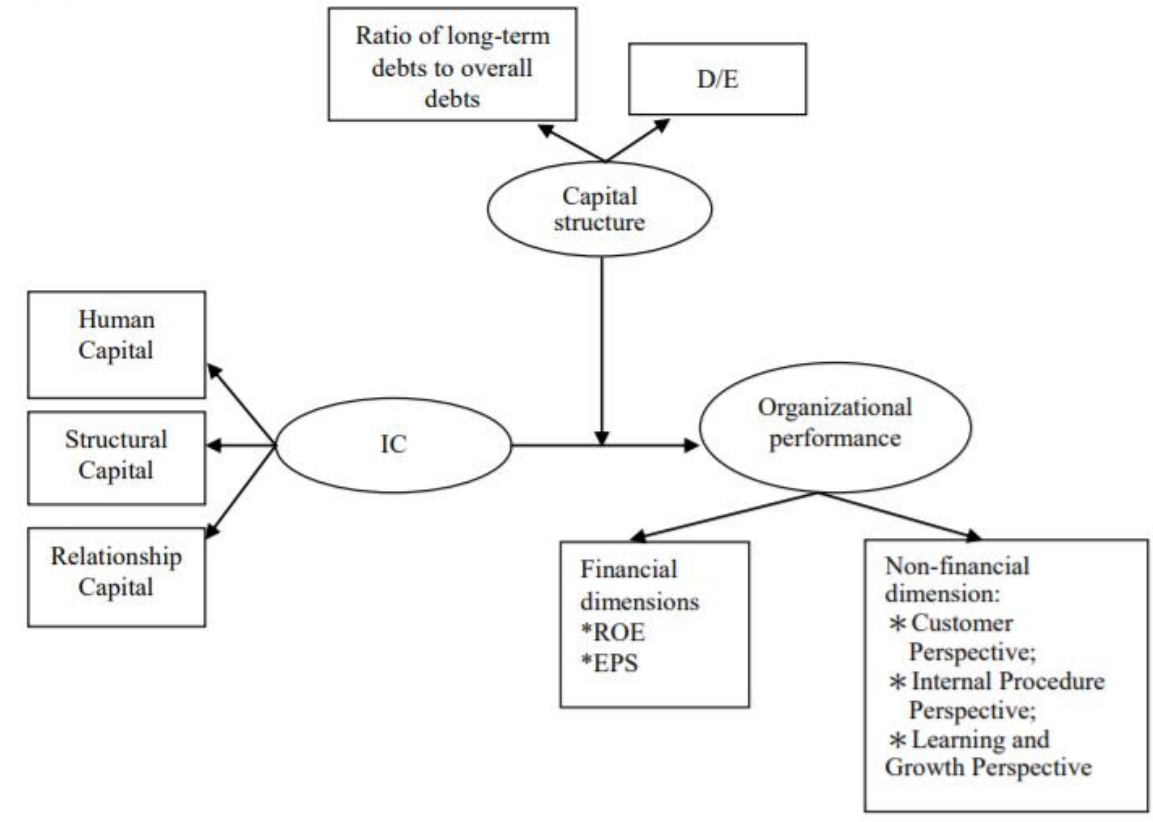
Ratio of long-term debts to overall debts

D/E

Capital structure

Human Capital

Structural Capital

Relationship Capital

IC

Organizational performance

Financial dimensions
*ROE
*EPS

Non-financial dimension:
∗Customer Perspective;
∗Internal Procedure Perspective;
∗Learning and Growth Perspective